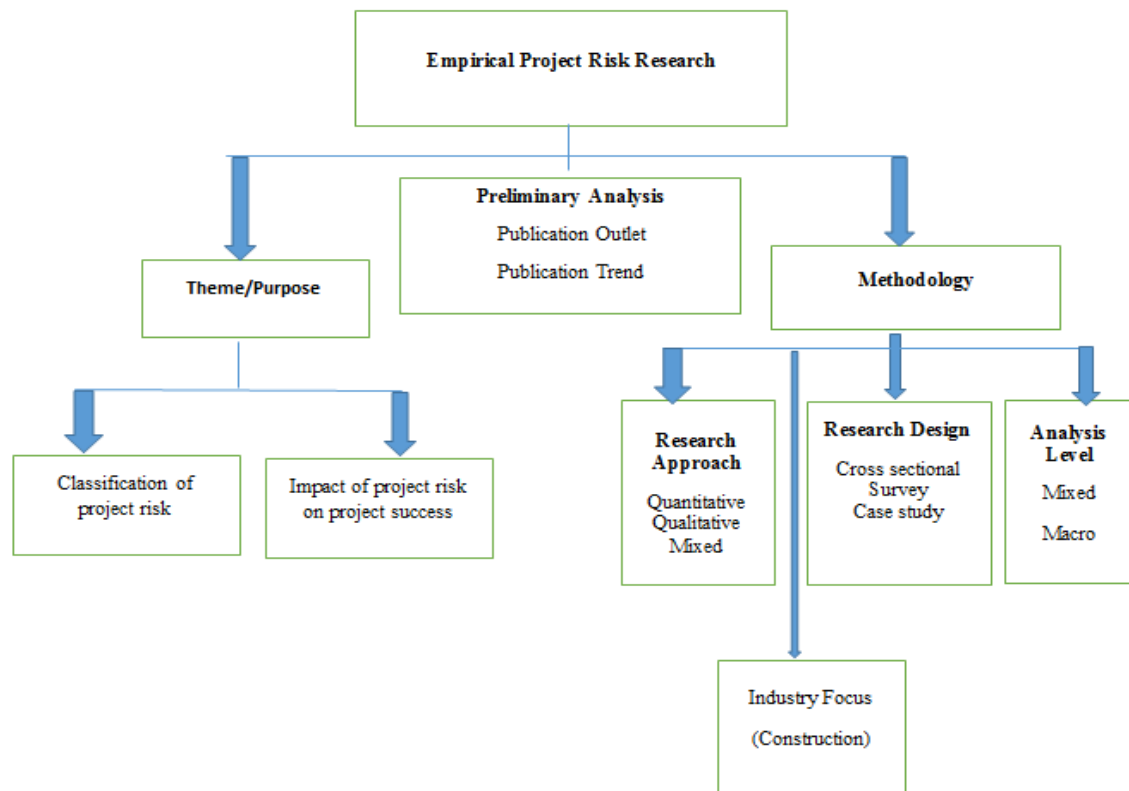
Empirical Project Risk Research

Preliminary Analysis
Publication Outlet
Publication Trend

Theme/Purpose

Methodology

Classification of project risk

Impact of project risk on project success

Research Approach
Quantitative
Qualitative
Mixed

Research Design
Cross sectional
Survey
Case study

Analysis Level
Mixed
Macro

Industry Focus
(Construction)